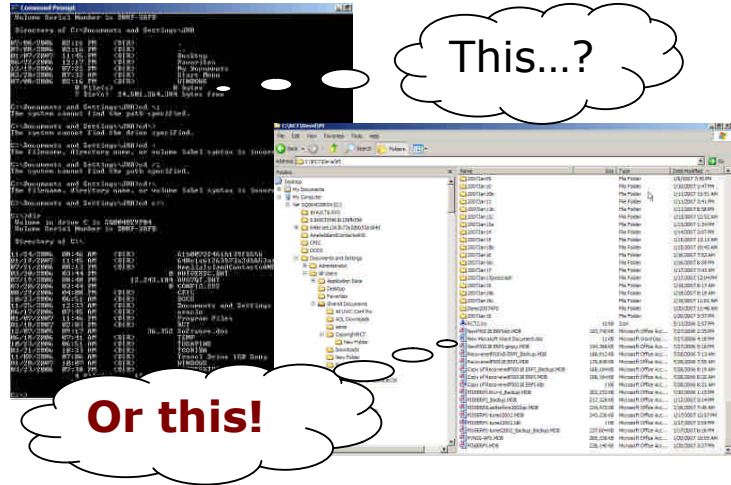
Command Prompt

Volume Serial Number is 2007-18FB

Directory of C:\Documents and Settings\JBO

The system cannot find the path specified.

The system cannot find the drive specified.

The filename, directory name, or volume label syntax is incorrect.

The system cannot find the path specified.

The filename, directory name, or volume label syntax is incorrect.

Volume in drive C is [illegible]
Volume Serial Number is 2007-18FB

Directory of C:\

This...?

File Edit View Favorites Tools Help

Back Search Folders

Address

Folders

Name Size Type Date Modified

Desktop
My Documents
My Computer
Documents and Settings
Administrator
All Users
Application Data
Desktop
Favorites
Start Menu
My Documents
Downloads
New Folder

Or this!